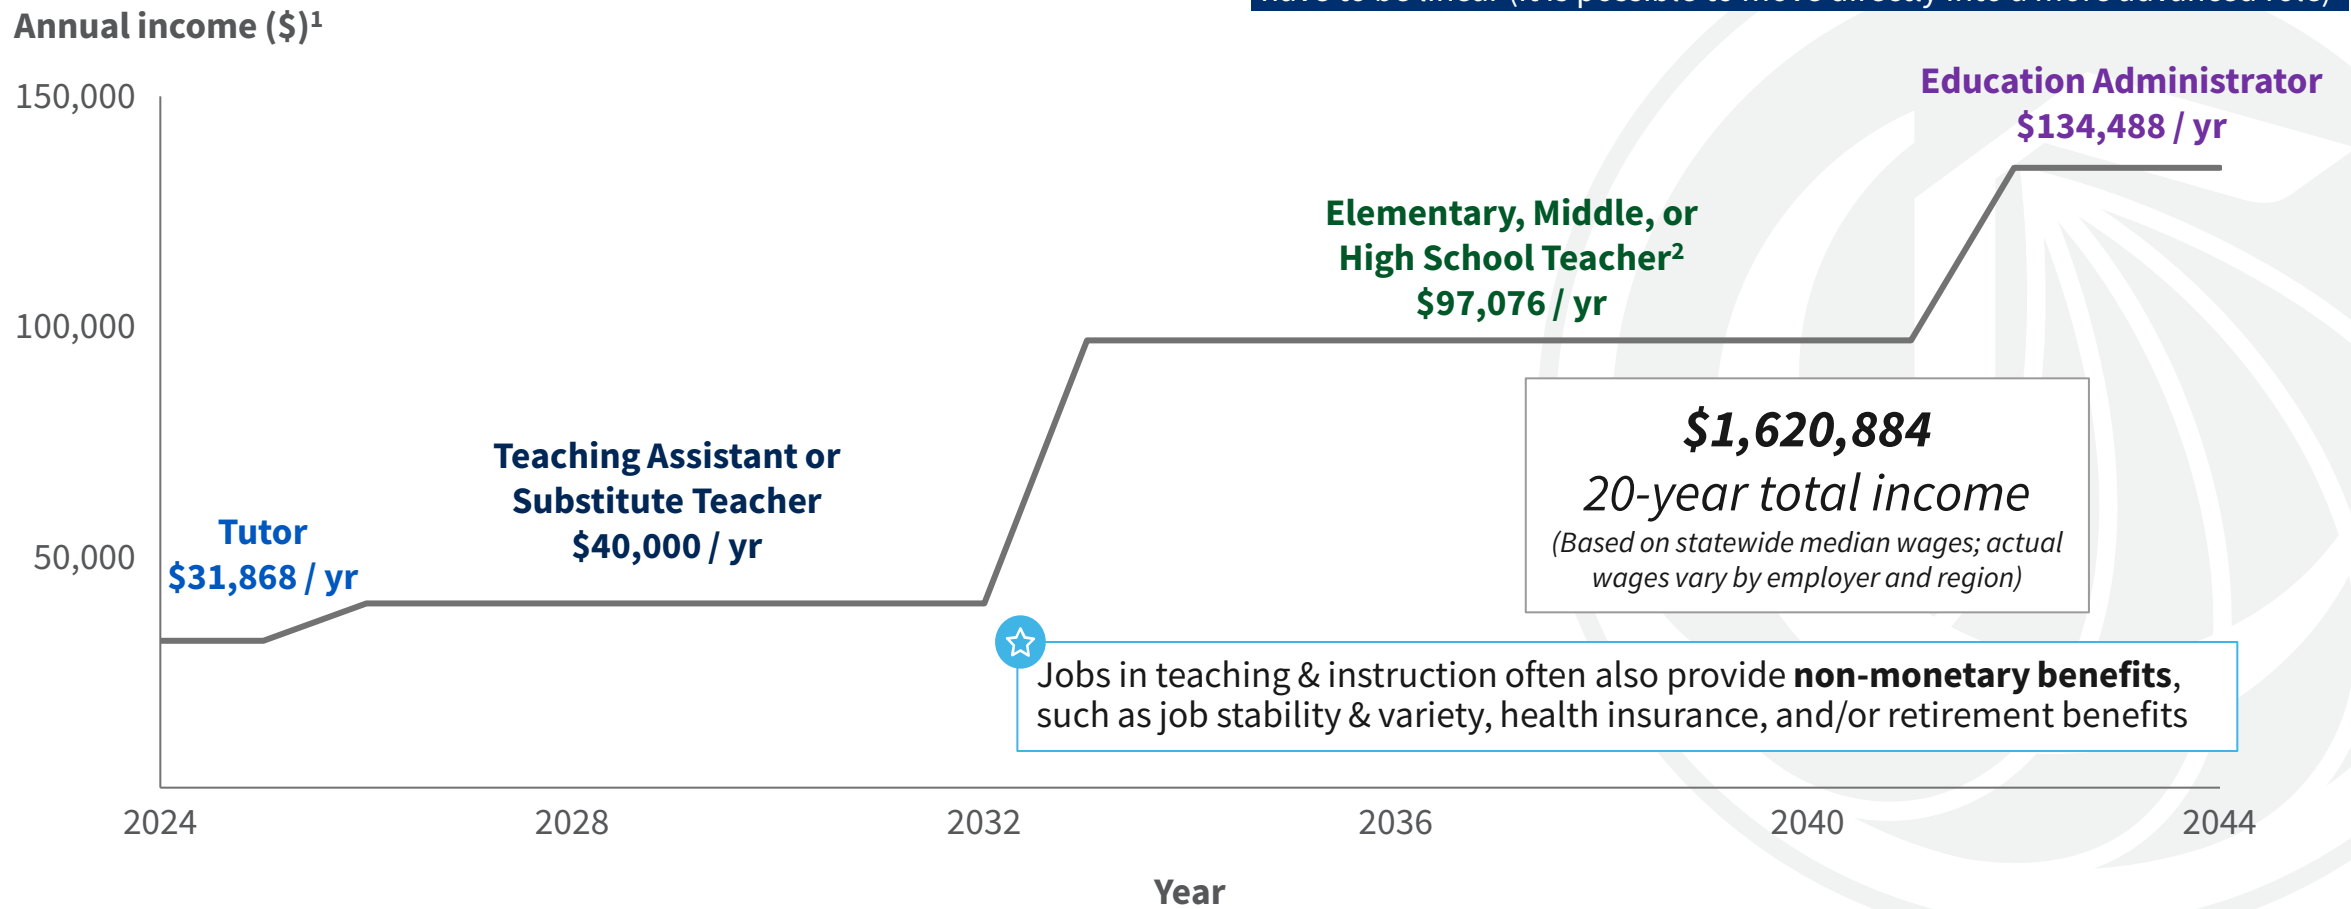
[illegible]

Annual income ($)¹

150,000

100,000

50,000

Education Administrator
$134,488 / yr

Elementary, Middle, or High School Teacher²
$97,076 / yr

Teaching Assistant or Substitute Teacher
$40,000 / yr

Tutor
$31,868 / yr

$1,620,884
20-year total income
(Based on statewide median wages; actual wages vary by employer and region)

Jobs in teaching & instruction often also provide **non-monetary benefits**, such as job stability & variety, health insurance, and/or retirement benefits

2024

2028

2032

2036

2040

2044

Year